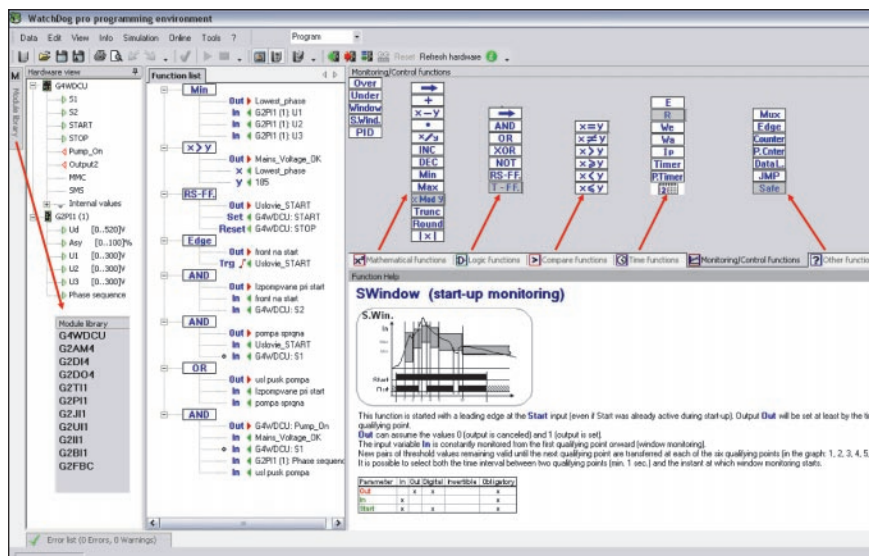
WatchDog pro programming environment

Data Edit View Info Simulation Online Tools ?

Program

Reset Refresh hardware

Hardware view

Module library

G4WDCU
S1
S2
START
STOP
Pump_On
Output2
MMC
SMS
Internal values
G2PI1 (1)
Ud [0...520]V
Asy [0...100]%
U1 [0...300]V
U2 [0...300]V
U3 [0...300]V
Phase sequence

Module library
G4WDCU
G2AM4
G2DI4
G2DO4
G2TI1
G2PI1
G2JI1
G2UI1
G2II1
G2BI1
G2FBC

Function list

Min
Out Lowest_phase
In G2PI1 (1): U1
In G2PI1 (1): U2
In G2PI1 (1): U3

x>y
Out Mains_Voltage_OK
X Lowest_phase
Y 185

RS-FF.
Out Uslovie_START
Set G4WDCU: START
Reset G4WDCU: STOP

Edge
Out front na start
Trg Uslovie_START

AND
Out Izpompvane pri start
In front na start
In G4WDCU: S2

AND
Out pompa sprqna
In Uslovie_START
In G4WDCU: S1

OR
Out usl pusk pompa
In Izpompvane pri start
In pompa sprqna

AND
Out G4WDCU: Pump_On
In Mains_Voltage_OK
In G4WDCU: S1
In G2PI1 (1): Phase sequenc
In usl pusk pompa

Monitoring/Control functions

Over
Under
Window
S.Wind.
PID

+
x−y
•
x/y
INC
DEC
Min
Max
x Mod y
Trunc
Round
|x|

AND
OR
XOR
NOT
RS-FF.
T-FF.

x=y
x≠y
x>y
x≥y
x<y
x≤y

E
R
We
Wa
Tp
Timer
P.Timer

Mux
Edge
Counter
P.Cnter
DataL.
JMP
Safe

Mathematical functions
Logic functions
Compare functions
Time functions
Monitoring/Control functions
Other functions

Function Help

SWindow (start-up monitoring)

S.Win.
In
Start
Out

This function is started with a leading edge at the Start input (even if Start was already active during start-up). Output Out will be set at least by the fi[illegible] qualifying point.
Out can assume the values 0 (output is canceled) and 1 (output is set).
The input variable In is constantly monitored from the first qualifying point onward (window monitoring).
New pairs of threshold values remaining valid until the next qualifying point are transferred at each of the six qualifying points (in the graph: 1, 2, 3, 4, 5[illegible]
It is possible to select both the time interval between two qualifying points (min. 1 sec.) and the instant at which window monitoring starts.

| Parameter | In | Out | Digital | Invertible | Obligatory |
|---|---|---|---|---|---|
| Out | | x | x | | x |
| In | x | | | | x |
| Start | x | | x | | x |

Error list (0 Errors, 0 Warnings)